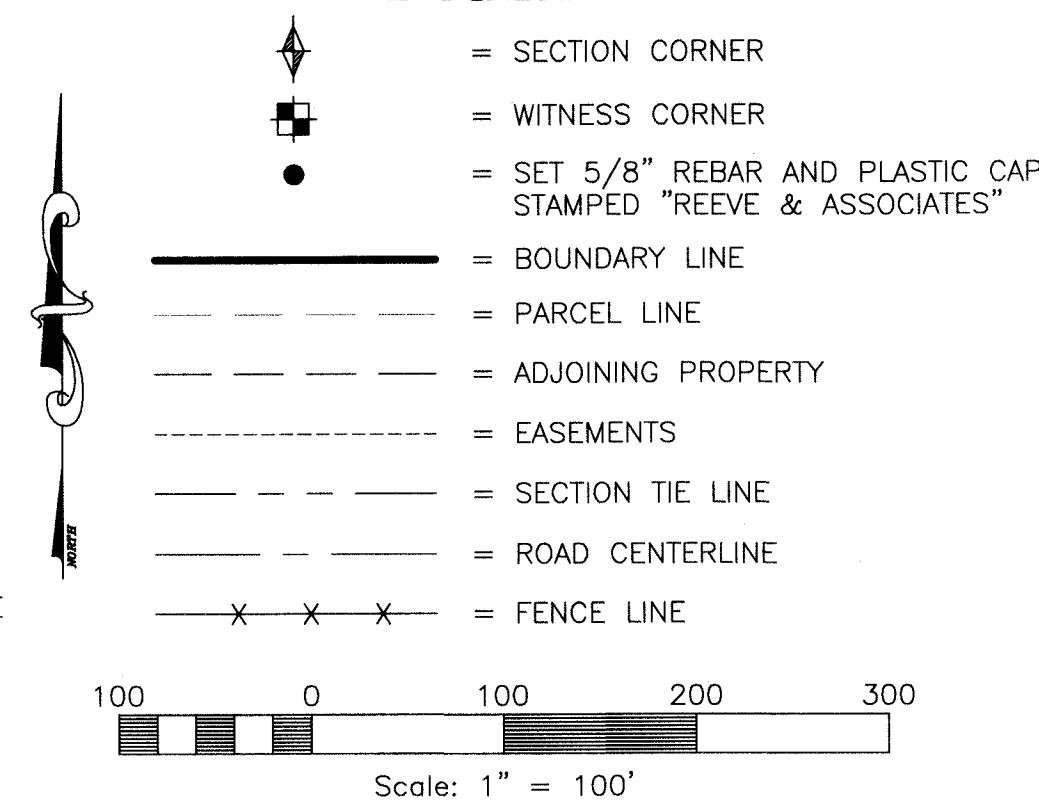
= SECTION CORNER

= WITNESS CORNER

= SET 5/8" REBAR AND PLASTIC CAP STAMPED "REEVE & ASSOCIATES"

= BOUNDARY LINE

= PARCEL LINE

= ADJOINING PROPERTY

= EASEMENTS

= SECTION TIE LINE

= ROAD CENTERLINE

= FENCE LINE

NORTH

100 0 100 200 300

Scale: 1" = 100'